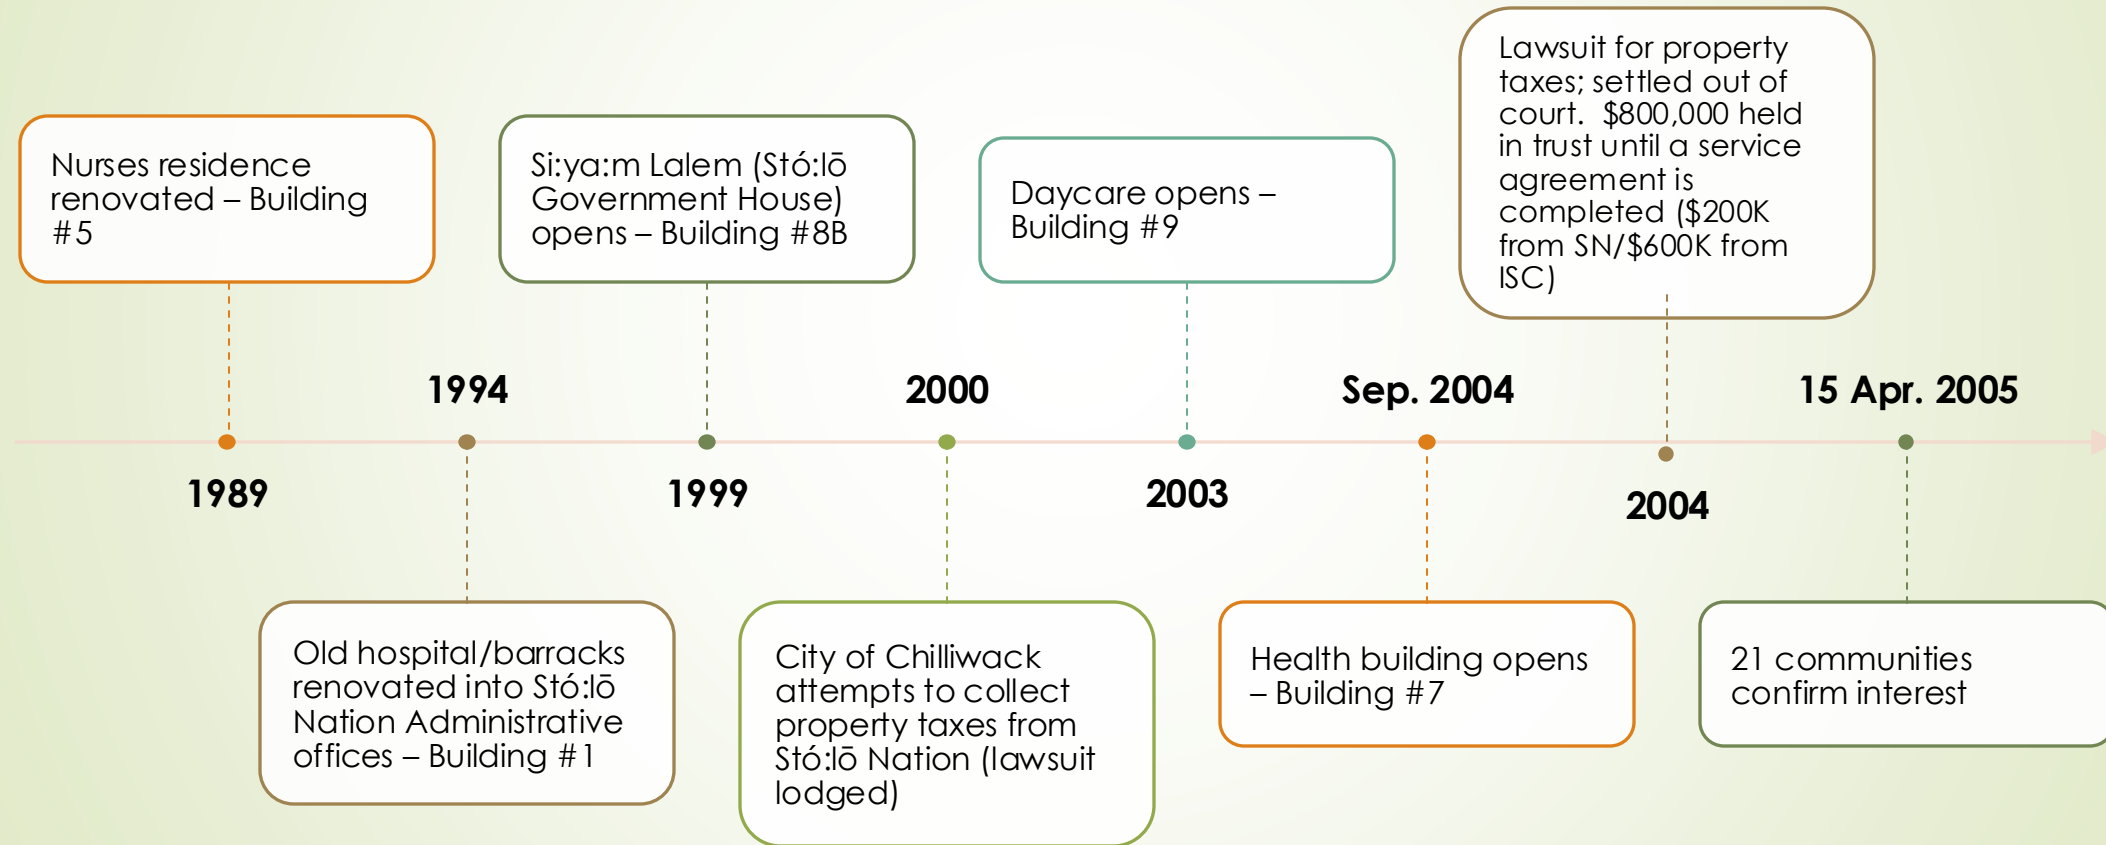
Nurses residence renovated – Building #5

1989

1994

Old hospital/barracks renovated into Stó:lō Nation Administrative offices – Building #1

Si:ya:m Lalem (Stó:lō Government House) opens – Building #8B

1999

2000

City of Chilliwack attempts to collect property taxes from Stó:lō Nation (lawsuit lodged)

Daycare opens – Building #9

2003

Sep. 2004

Health building opens – Building #7

Lawsuit for property taxes; settled out of court. $800,000 held in trust until a service agreement is completed ($200K from SN/$600K from ISC)

2004

15 Apr. 2005

21 communities confirm interest